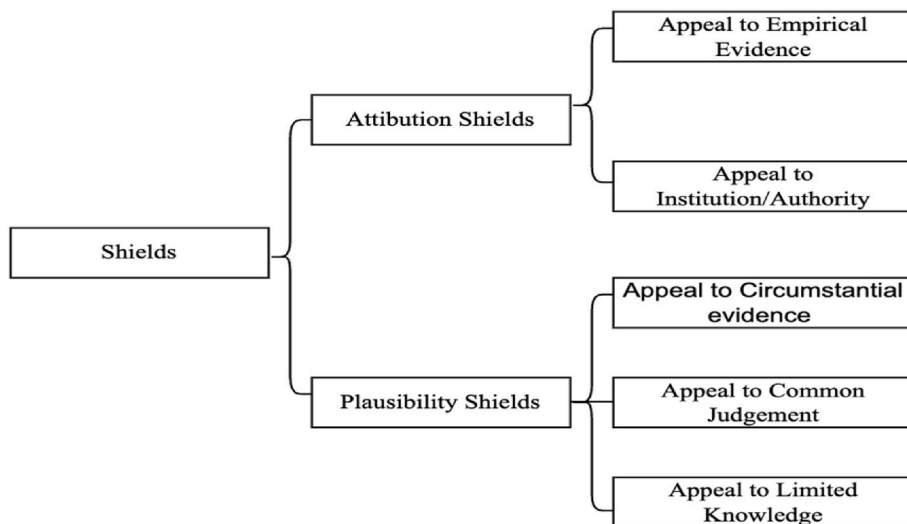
Shields

Attibution Shields

Appeal to Empirical Evidence

Appeal to Institution/Authority

Plausibility Shields

Appeal to Circumstantial evidence

Appeal to Common Judgement

Appeal to Limited Knowledge